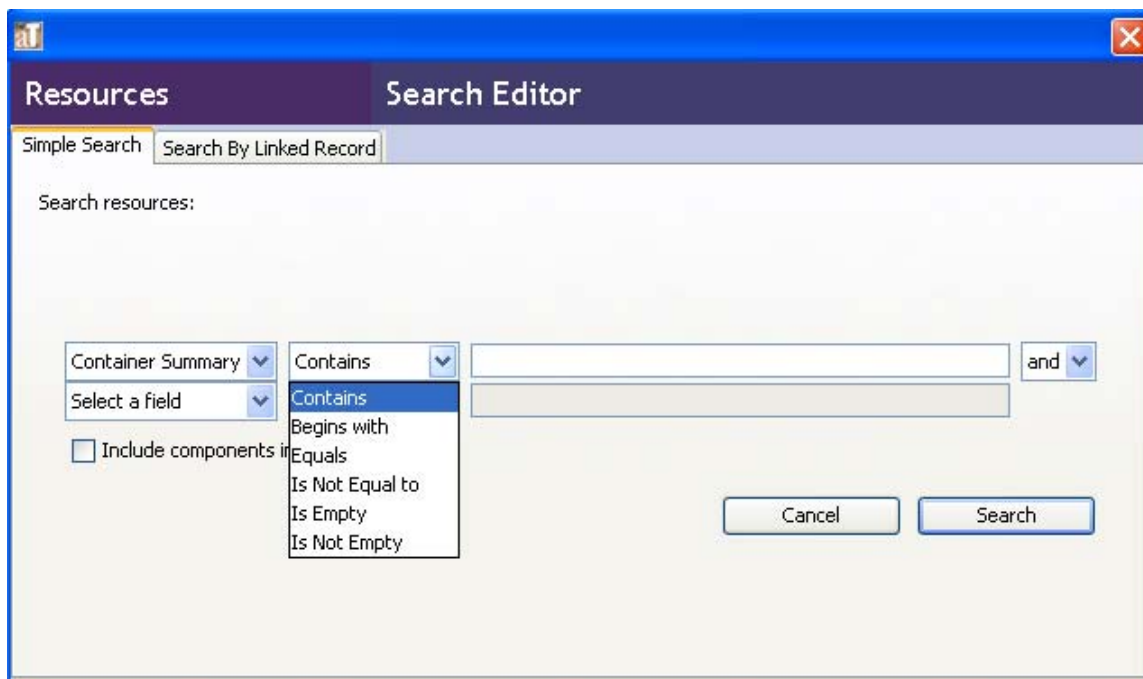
aT

Resources

Search Editor

Simple Search | Search By Linked Record

Search resources:

Container Summary
Contains
and
Select a field

Contains
Begins with
Equals
Is Not Equal to
Is Empty
Is Not Empty

Include components i

Cancel
Search